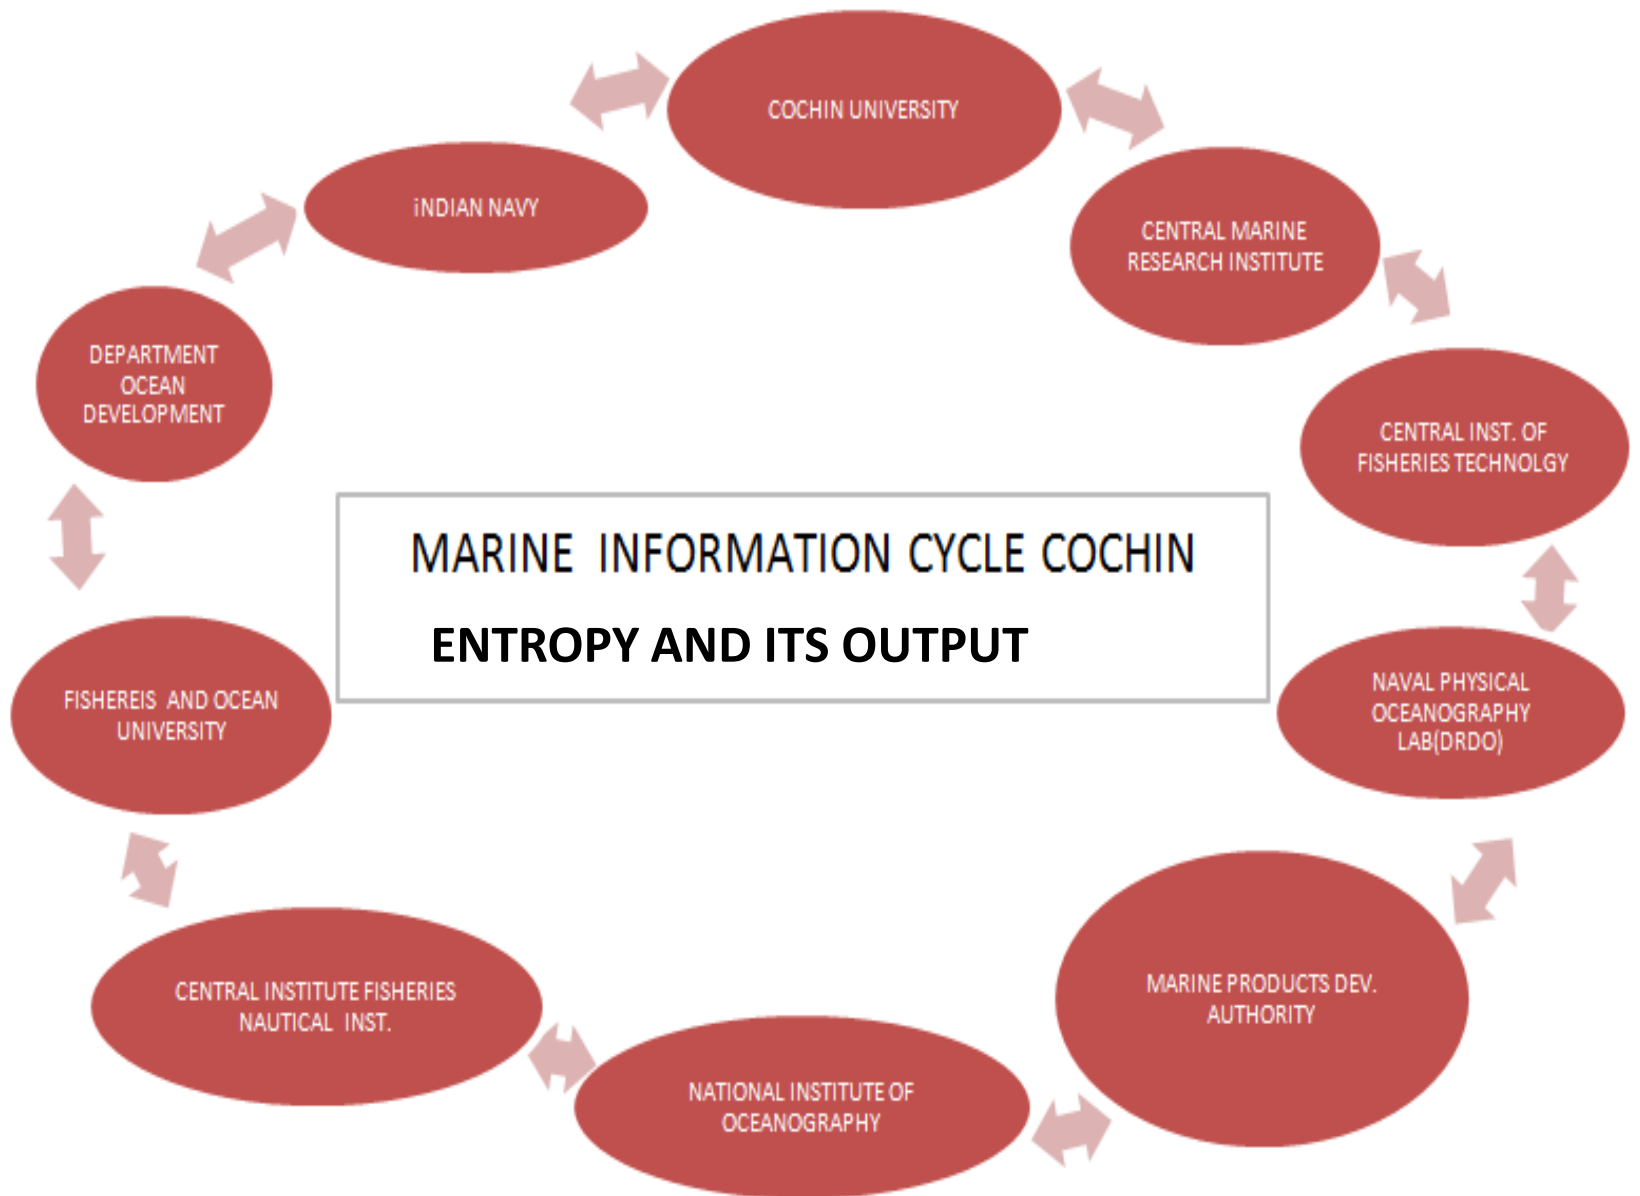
MARINE INFORMATION CYCLE COCHIN

ENTROPY AND ITS OUTPUT

COCHIN UNIVERSITY

CENTRAL MARINE RESEARCH INSTITUTE

CENTRAL INST. OF FISHERIES TECHNOLGY

NAVAL PHYSICAL OCEANOGRAPHY LAB(DRDO)

MARINE PRODUCTS DEV. AUTHORITY

NATIONAL INSTITUTE OF OCEANOGRAPHY

CENTRAL INSTITUTE FISHERIES NAUTICAL INST.

FISHEREIS AND OCEAN UNIVERSITY

DEPARTMENT OCEAN DEVELOPMENT

iNDIAN NAVY